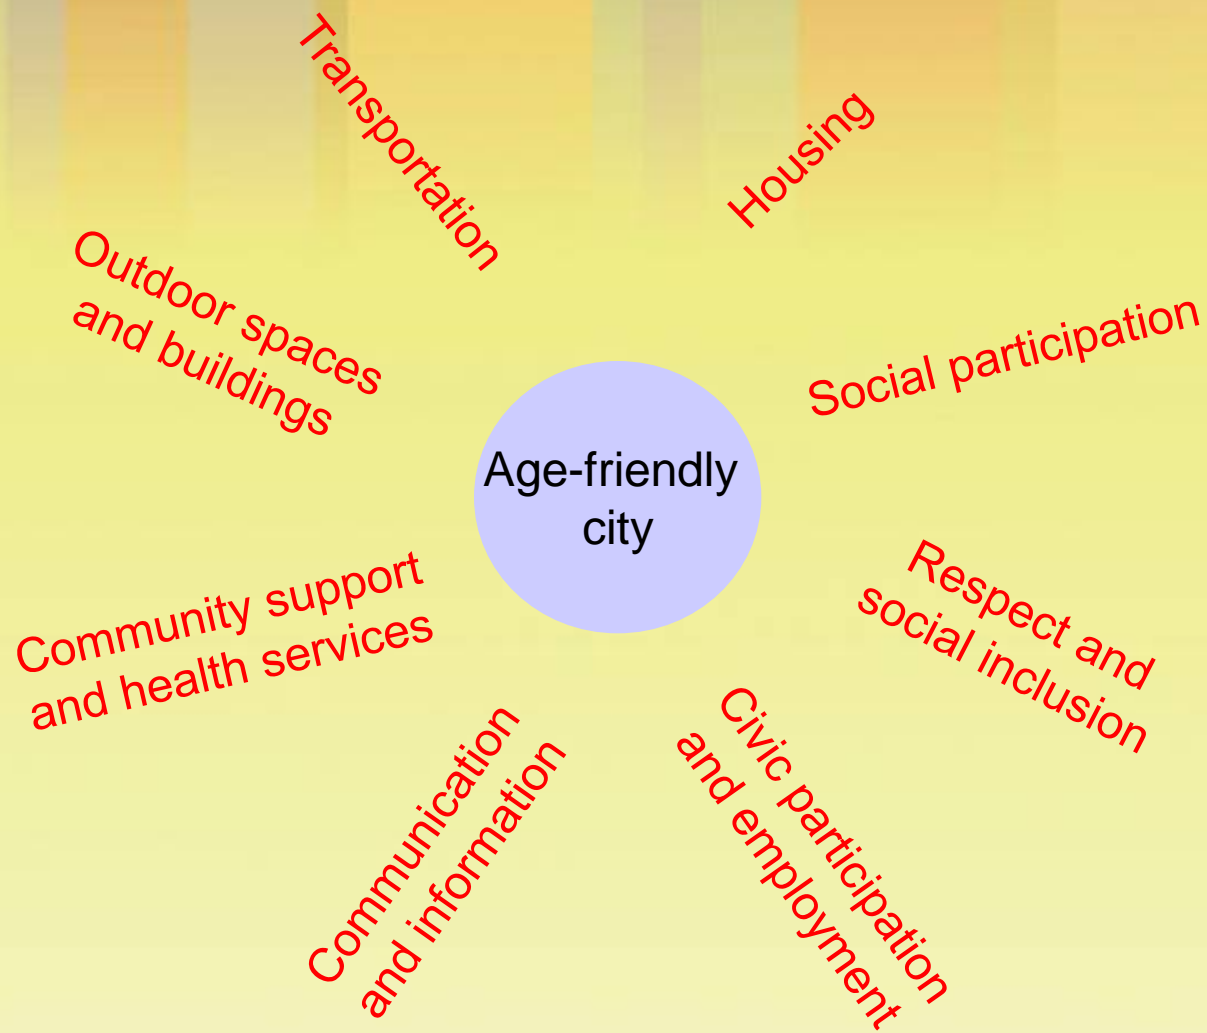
Transportation

Housing

Outdoor spaces and buildings

Social participation

Age-friendly city

Community support and health services

Respect and social inclusion

Communication and information

Civic participation and employment